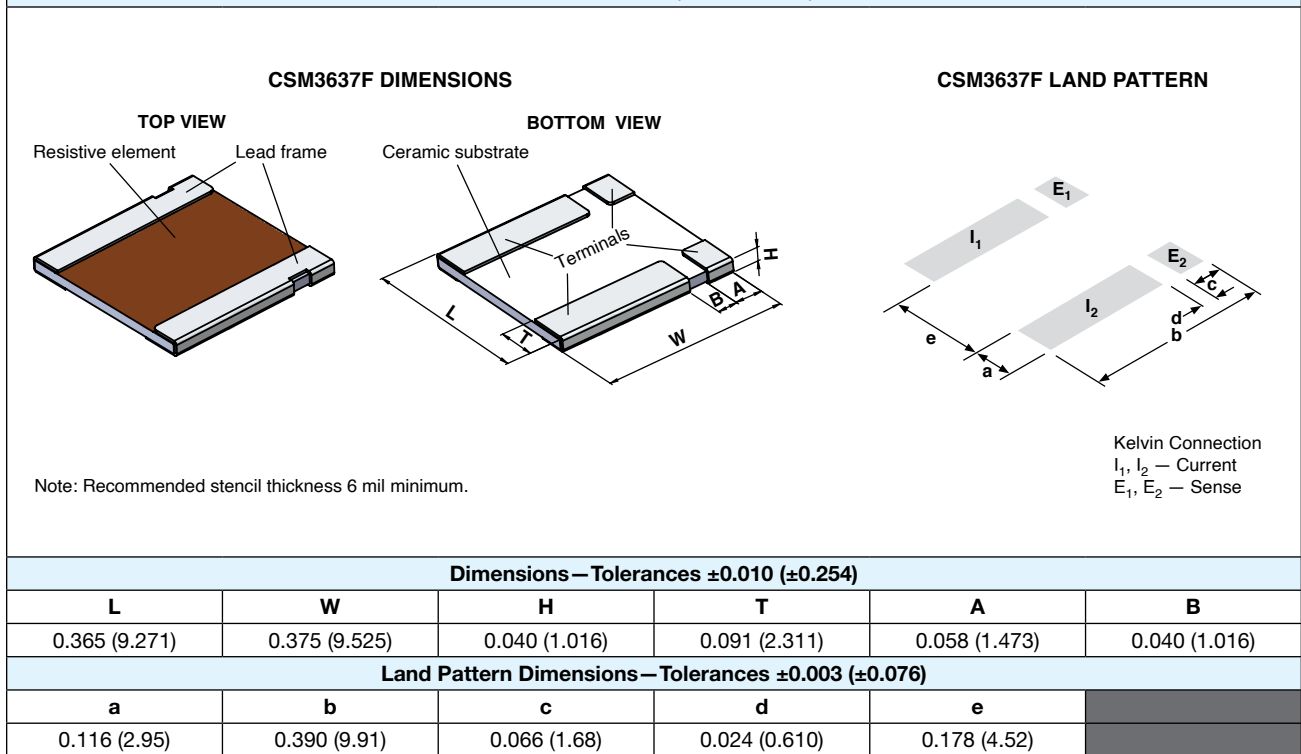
CSM3637F DIMENSIONS

TOP VIEW

Resistive element

Lead frame

BOTTOM VIEW

Ceramic substrate

Terminals

H

B

A

L

T

W

CSM3637F LAND PATTERN

$E_1$

$I_1$

$E_2$

c

$I_2$

d

b

e

a

Kelvin Connection
$I_1$, $I_2$ — Current
$E_1$, $E_2$ — Sense

Note: Recommended stencil thickness 6 mil minimum.

| Dimensions—Tolerances ±0.010 (±0.254) | | | | | |
|---|---|---|---|---|---|
| L | W | H | T | A | B |
| 0.365 (9.271) | 0.375 (9.525) | 0.040 (1.016) | 0.091 (2.311) | 0.058 (1.473) | 0.040 (1.016) |
| Land Pattern Dimensions—Tolerances ±0.003 (±0.076) | | | | | |
| a | b | c | d | e | |
| 0.116 (2.95) | 0.390 (9.91) | 0.066 (1.68) | 0.024 (0.610) | 0.178 (4.52) | |